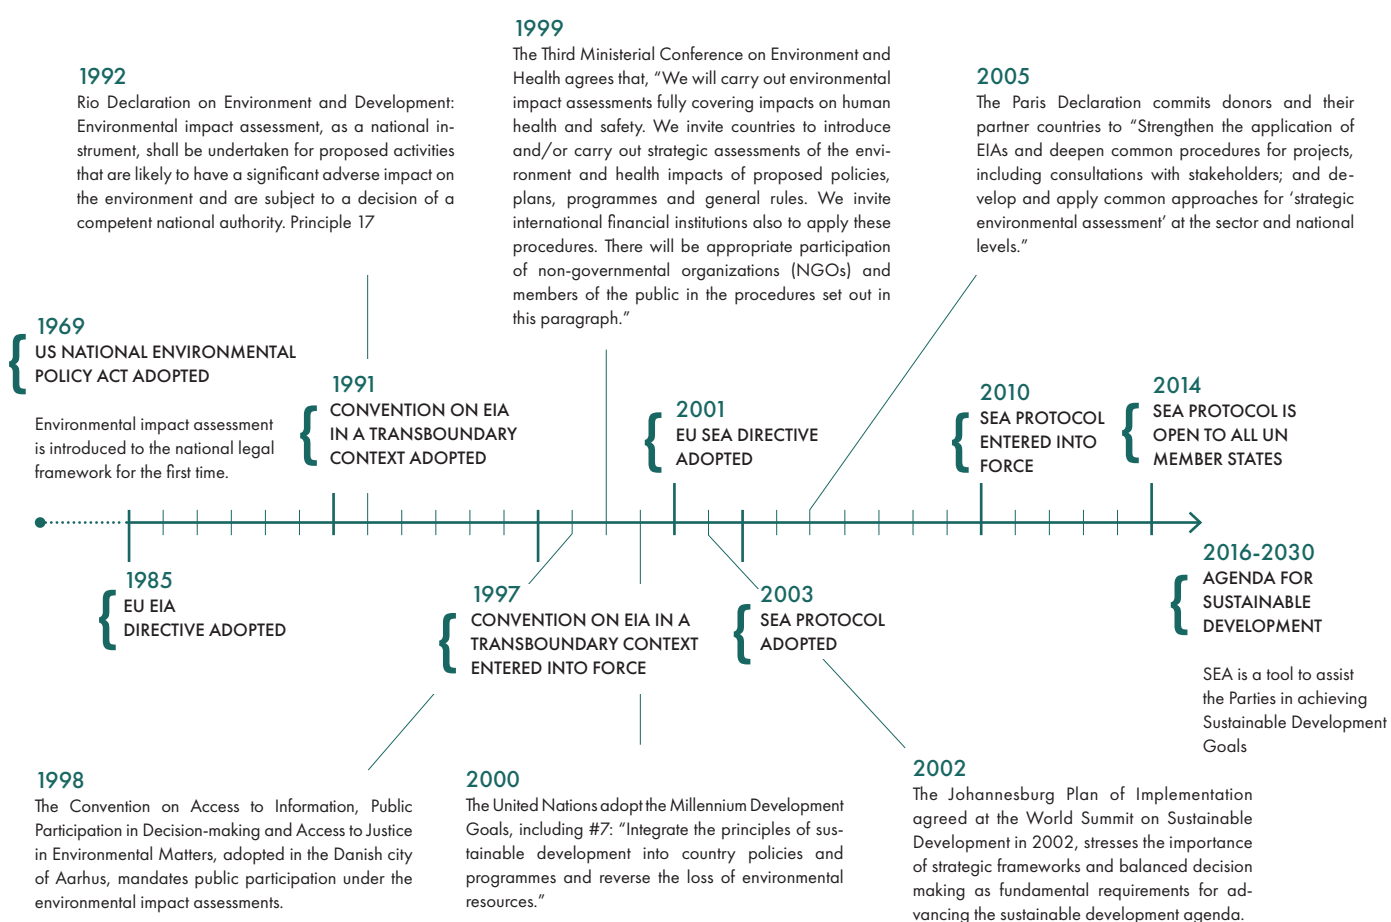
1999
The Third Ministerial Conference on Environment and Health agrees that, "We will carry out environmental impact assessments fully covering impacts on human health and safety. We invite countries to introduce and/or carry out strategic assessments of the environment and health impacts of proposed policies, plans, programmes and general rules. We invite international financial institutions also to apply these procedures. There will be appropriate participation of non-governmental organizations (NGOs) and members of the public in the procedures set out in this paragraph."

1992
Rio Declaration on Environment and Development: Environmental impact assessment, as a national instrument, shall be undertaken for proposed activities that are likely to have a significant adverse impact on the environment and are subject to a decision of a competent national authority. Principle 17

2005
The Paris Declaration commits donors and their partner countries to "Strengthen the application of EIAs and deepen common procedures for projects, including consultations with stakeholders; and develop and apply common approaches for 'strategic environmental assessment' at the sector and national levels."

1969
US NATIONAL ENVIRONMENTAL POLICY ACT ADOPTED

Environmental impact assessment is introduced to the national legal framework for the first time.

1991
CONVENTION ON EIA IN A TRANSBOUNDARY CONTEXT ADOPTED

2001
EU SEA DIRECTIVE ADOPTED

2010
SEA PROTOCOL ENTERED INTO FORCE

2014
SEA PROTOCOL IS OPEN TO ALL UN MEMBER STATES

1985
EU EIA DIRECTIVE ADOPTED

1997
CONVENTION ON EIA IN A TRANSBOUNDARY CONTEXT ENTERED INTO FORCE

2003
SEA PROTOCOL ADOPTED

2016-2030
AGENDA FOR SUSTAINABLE DEVELOPMENT

SEA is a tool to assist the Parties in achieving Sustainable Development Goals

1998
The Convention on Access to Information, Public Participation in Decision-making and Access to Justice in Environmental Matters, adopted in the Danish city of Aarhus, mandates public participation under the environmental impact assessments.

2000
The United Nations adopt the Millennium Development Goals, including #7: "Integrate the principles of sustainable development into country policies and programmes and reverse the loss of environmental resources."

2002
The Johannesburg Plan of Implementation agreed at the World Summit on Sustainable Development in 2002, stresses the importance of strategic frameworks and balanced decision making as fundamental requirements for advancing the sustainable development agenda.